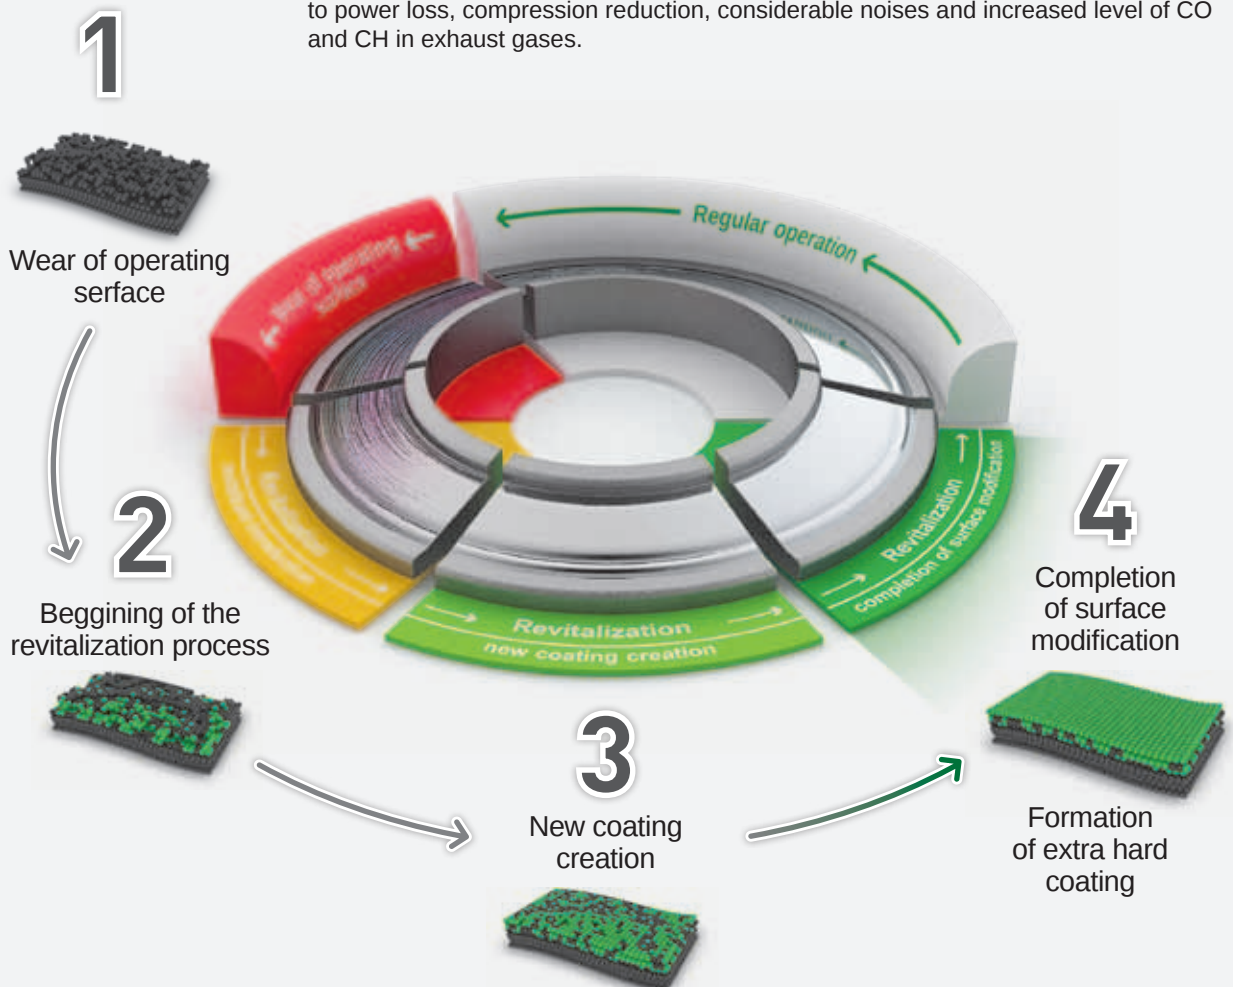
to power loss, compression reduction, considerable noises and increased level of CO and CH in exhaust gases.

1

Wear of operating serface

Wear of operating surface

Regular operation

2

Beggining of the revitalization process

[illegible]

Revitalization
new coating creation

Revitalization
completion of surface modification

3

New coating creation

4

Completion of surface modification

Formation of extra hard coating